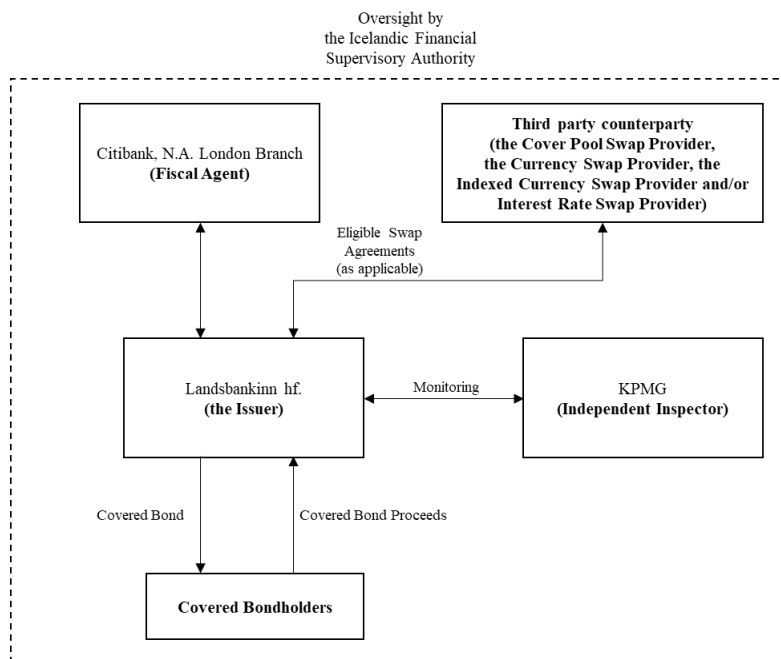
Oversight by
the Icelandic Financial
Supervisory Authority

Citibank, N.A. London Branch
(Fiscal Agent)

Third party counterparty
(the Cover Pool Swap Provider,
the Currency Swap Provider, the
Indexed Currency Swap Provider and/or
Interest Rate Swap Provider)

Eligible Swap
Agreements
(as applicable)

Landsbankinn hf.
(the Issuer)

Monitoring

KPMG
(Independent Inspector)

Covered Bond

Covered Bond Proceeds

Covered Bondholders